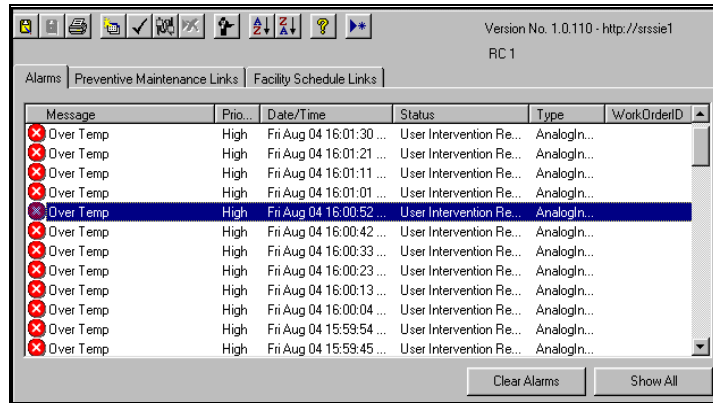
Version No. 1.0.110 - http://srssie1

RC 1

Alarms | Preventive Maintenance Links | Facility Schedule Links

| Message | Prio... | Date/Time | Status | Type | WorkOrderID |
|---|---|---|---|---|---|
| Over Temp | High | Fri Aug 04 16:01:30 ... | User Intervention Re... | AnalogIn... | |
| Over Temp | High | Fri Aug 04 16:01:21 ... | User Intervention Re... | AnalogIn... | |
| Over Temp | High | Fri Aug 04 16:01:11 ... | User Intervention Re... | AnalogIn... | |
| Over Temp | High | Fri Aug 04 16:01:01 ... | User Intervention Re... | AnalogIn... | |
| Over Temp | High | Fri Aug 04 16:00:52 ... | User Intervention Re... | AnalogIn... | |
| Over Temp | High | Fri Aug 04 16:00:42 ... | User Intervention Re... | AnalogIn... | |
| Over Temp | High | Fri Aug 04 16:00:33 ... | User Intervention Re... | AnalogIn... | |
| Over Temp | High | Fri Aug 04 16:00:23 ... | User Intervention Re... | AnalogIn... | |
| Over Temp | High | Fri Aug 04 16:00:13 ... | User Intervention Re... | AnalogIn... | |
| Over Temp | High | Fri Aug 04 16:00:04 ... | User Intervention Re... | AnalogIn... | |
| Over Temp | High | Fri Aug 04 15:59:54 ... | User Intervention Re... | AnalogIn... | |
| Over Temp | High | Fri Aug 04 15:59:45 ... | User Intervention Re... | AnalogIn... | |

Clear Alarms | Show All